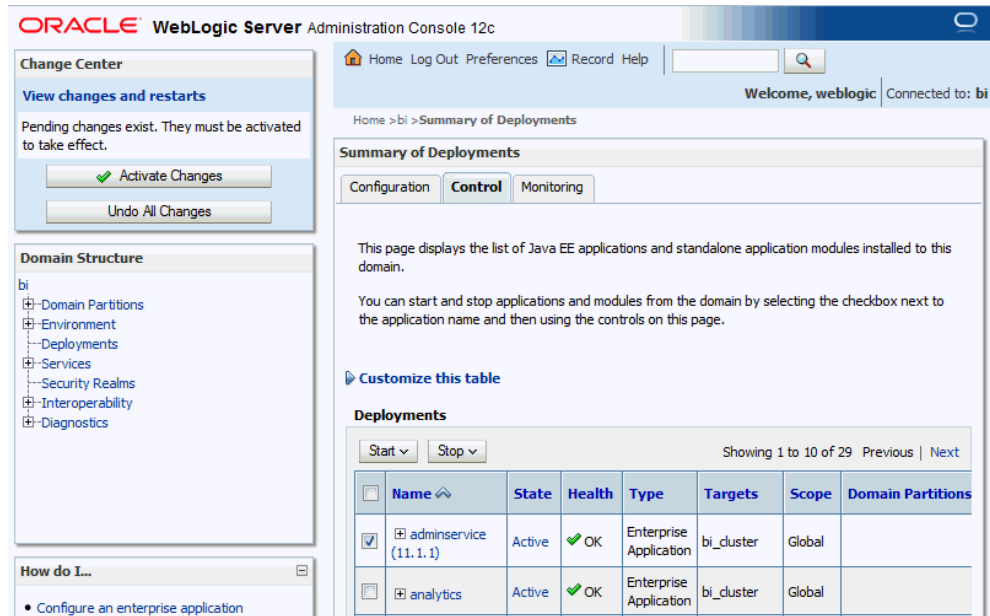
ORACLE WebLogic Server Administration Console 12c

Change Center

View changes and restarts

Pending changes exist. They must be activated to take effect.

Activate Changes

Undo All Changes

Domain Structure

bi
Domain Partitions
Environment
Deployments
Services
Security Realms
Interoperability
Diagnostics

How do I...

• Configure an enterprise application

Home Log Out Preferences Record Help

Welcome, weblogic | Connected to: bi

Home >bi >Summary of Deployments

Summary of Deployments

Configuration | Control | Monitoring

This page displays the list of Java EE applications and standalone application modules installed to this domain.

You can start and stop applications and modules from the domain by selecting the checkbox next to the application name and then using the controls on this page.

Customize this table

Deployments

Start | Stop

Showing 1 to 10 of 29 Previous | Next

| | Name | State | Health | Type | Targets | Scope | Domain Partitions |
|---|---|---|---|---|---|---|---|
| ☑ | adminservice (11.1.1) | Active | OK | Enterprise Application | bi_cluster | Global | |
| ☐ | analytics | Active | OK | Enterprise Application | bi_cluster | Global | |